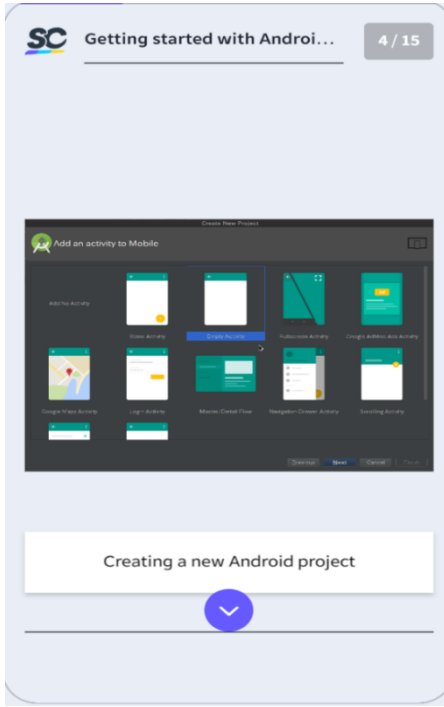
SC

Getting started with Androi...

4 / 15

Create New Project

Add an activity to Mobile

Add No Activity

Basic Activity

Empty Activity

Fullscreen Activity

Google AdMob Ads Activity

Google Maps Activity

Login Activity

Master/Detail Flow

Navigation Drawer Activity

Scrolling Activity

Previous

Next

Cancel

Finish

Creating a new Android project